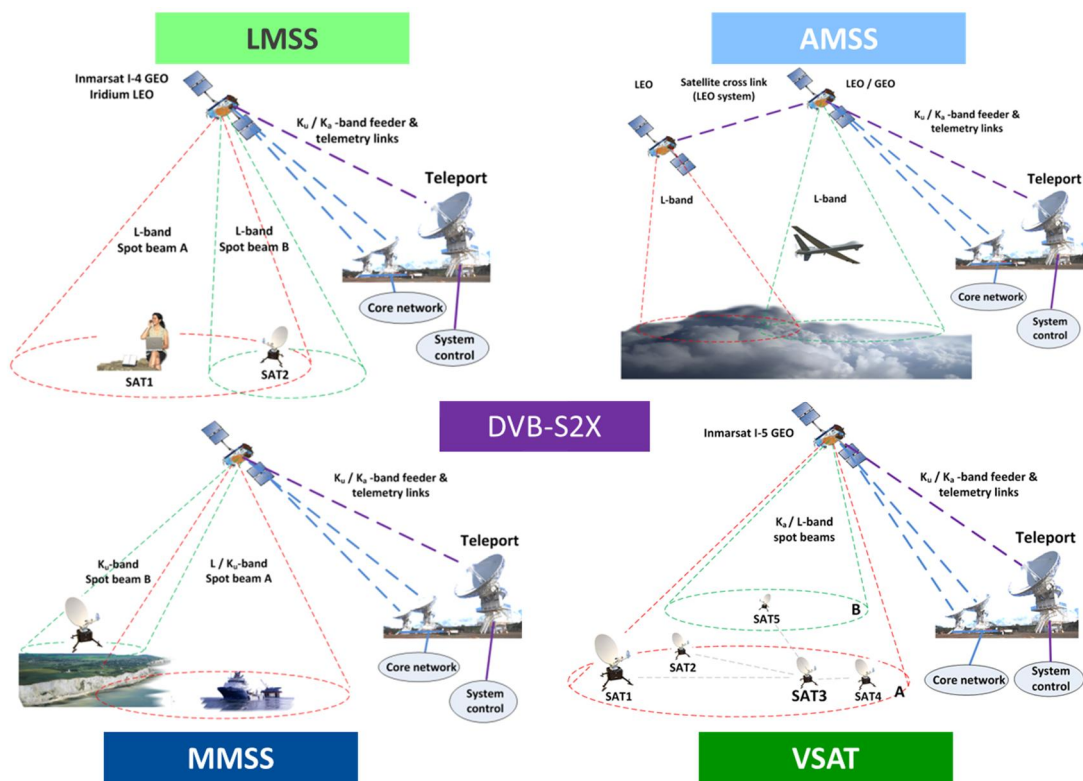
LMSS

Inmarsat I-4 GEO
Iridium LEO

$K_u$ / $K_a$ -band feeder & telemetry links

Teleport

L-band
Spot beam A

L-band
Spot beam B

Core network

System control

SAT1

SAT2

AMSS

LEO

Satellite cross link (LEO system)

LEO / GEO

$K_u$ / $K_a$ -band feeder & telemetry links

Teleport

L-band

L-band

Core network

System control

DVB-S2X

$K_u$ / $K_a$ -band feeder & telemetry links

Teleport

$K_u$-band
Spot beam B

L / $K_u$-band
Spot beam A

Core network

System control

MMSS

Inmarsat I-5 GEO

$K_u$ / $K_a$ -band feeder & telemetry links

$K_a$ / L-band
spot beams

Teleport

SAT5

B

SAT2

SAT1

SAT3

SAT4

A

Core network

System control

VSAT